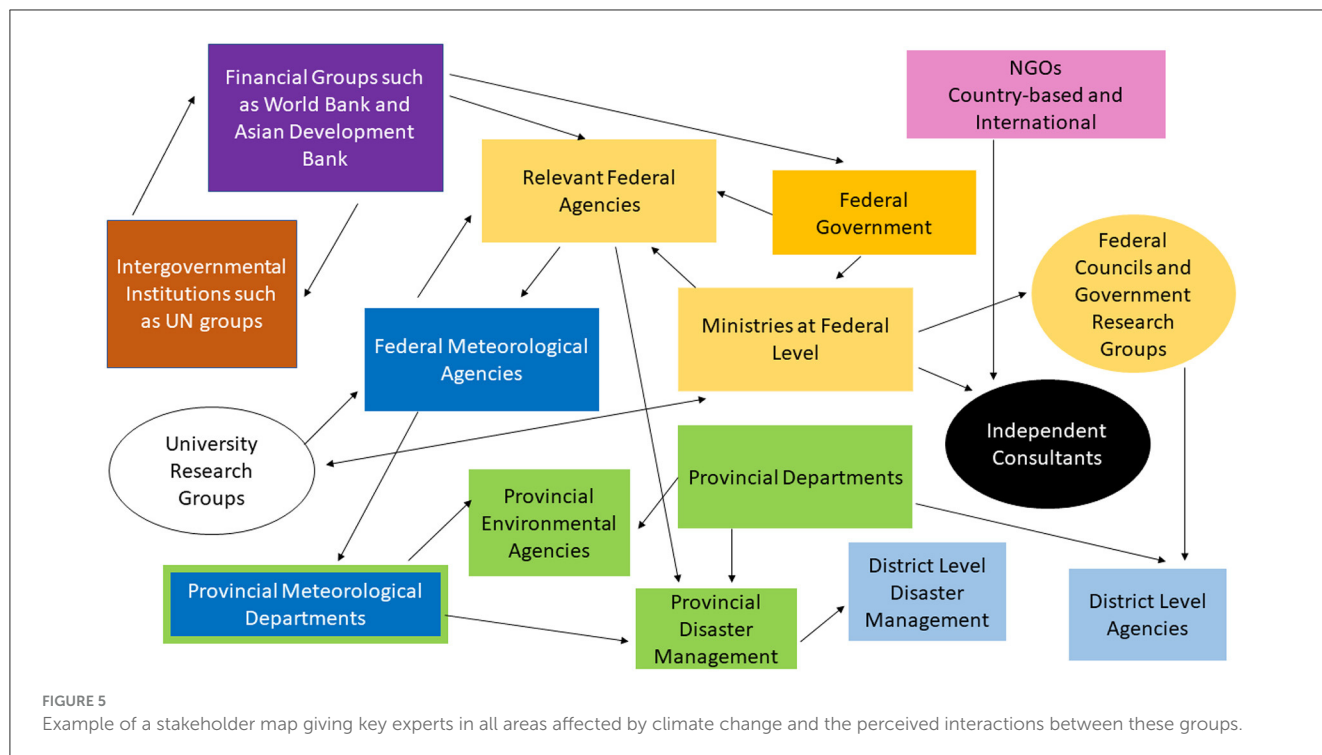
Financial Groups such as World Bank and Asian Development Bank

NGOs Country-based and International

Relevant Federal Agencies

Federal Government

Intergovernmental Institutions such as UN groups

Federal Councils and Government Research Groups

Federal Meteorological Agencies

Ministries at Federal Level

Independent Consultants

University Research Groups

Provincial Departments

Provincial Environmental Agencies

District Level Disaster Management

Provincial Meteorological Departments

Provincial Disaster Management

District Level Agencies

FIGURE 5
Example of a stakeholder map giving key experts in all areas affected by climate change and the perceived interactions between these groups.